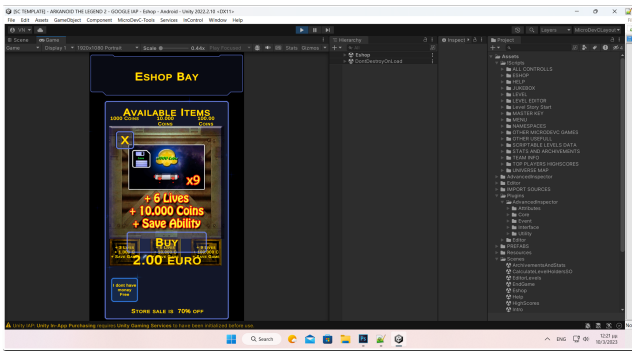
[SC TEMPLATE] - ARKANOID THE LEGEND 2 - GOOGLE IAP - Eshop - Android - Unity 2022.2.10 <DX11>

File Edit Assets GameObject Component MicroDevC-Tools Services InControl Window Help

Scene Game

Game Display 1 1920x1080 Portrait Scale 0.44x Play Focused Stats Gizmos

Hierarchy

Eshop

DontDestroyOnLoad

Inspector

Project

Layers MicroDevCLayout

Assets

!Scripts

ALL CONTROLLS

ESHOP

HELP

JUKEBOX

LEVEL

LEVEL EDITOR

Level Story Start

MASTER KEY

MENU

NAMESPACES

OTHER MICRODEVC GAMES

OTHER USEFULL

SCRIPTABLE LEVELS DATA

STATS AND ARCHIVEMENTS

TEAM INFO

TOP PLAYERS HIGHSCORES

UNIVERSE MAP

AdvancedInspector

Editor

IMPORT SOURCES

Plugins

AdvancedInspector

Attributes

Core

Event

Interface

Utility

Editor

PREFABS

Resources

Scenes

ArchivementsAndStats

CalculateLevelHoldersSO

EditorLevels

EndGame

Eshop

Help

HighScores

Intro

ESHOP BAY

AVAILABLE ITEMS

1000 COINS 10.000 COINS 100.00 COINS

X

x9

+ 6 Lives

+ 10.000 Coins

+ Save Ability

BUY

2.00 EURO

I dont have money Free

STORE SALE IS 70% OFF

Unity IAP: Unity In-App Purchasing requires Unity Gaming Services to have been initialized before use.

Search

ENG 12:21 pp 18/3/2023